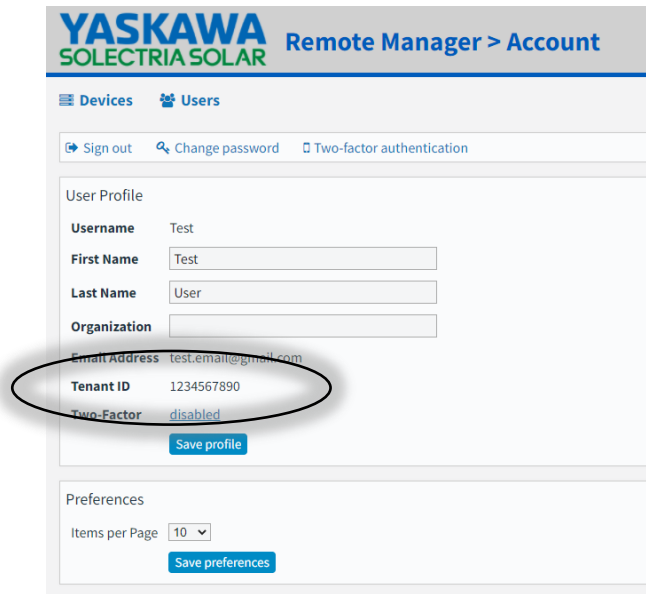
YASKAWA
SOLECTRIA SOLAR

Remote Manager > Account

Devices Users

Sign out Change password Two-factor authentication

User Profile

| | |
|---|---|
| Username | Test |
| First Name | Test |
| Last Name | User |
| Organization | |
| Email Address | test.email@gmail.com |
| Tenant ID | 1234567890 |
| Two-Factor | disabled |

Save profile

Preferences

Items per Page 10

Save preferences